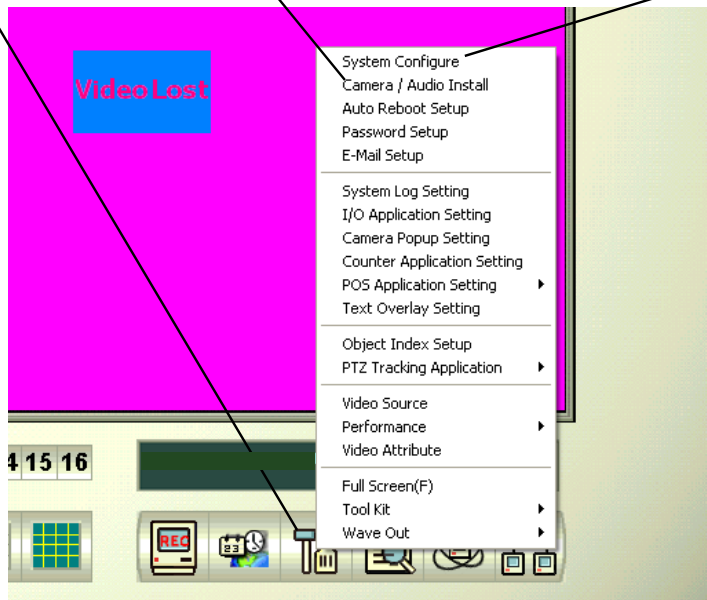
Video Lost

System Configure
Camera / Audio Install
Auto Reboot Setup
Password Setup
E-Mail Setup

System Log Setting
I/O Application Setting
Camera Popup Setting
Counter Application Setting
POS Application Setting
Text Overlay Setting

Object Index Setup
PTZ Tracking Application

Video Source
Performance
Video Attribute

Full Screen(F)
Tool Kit
Wave Out

4 15 16

REC

23